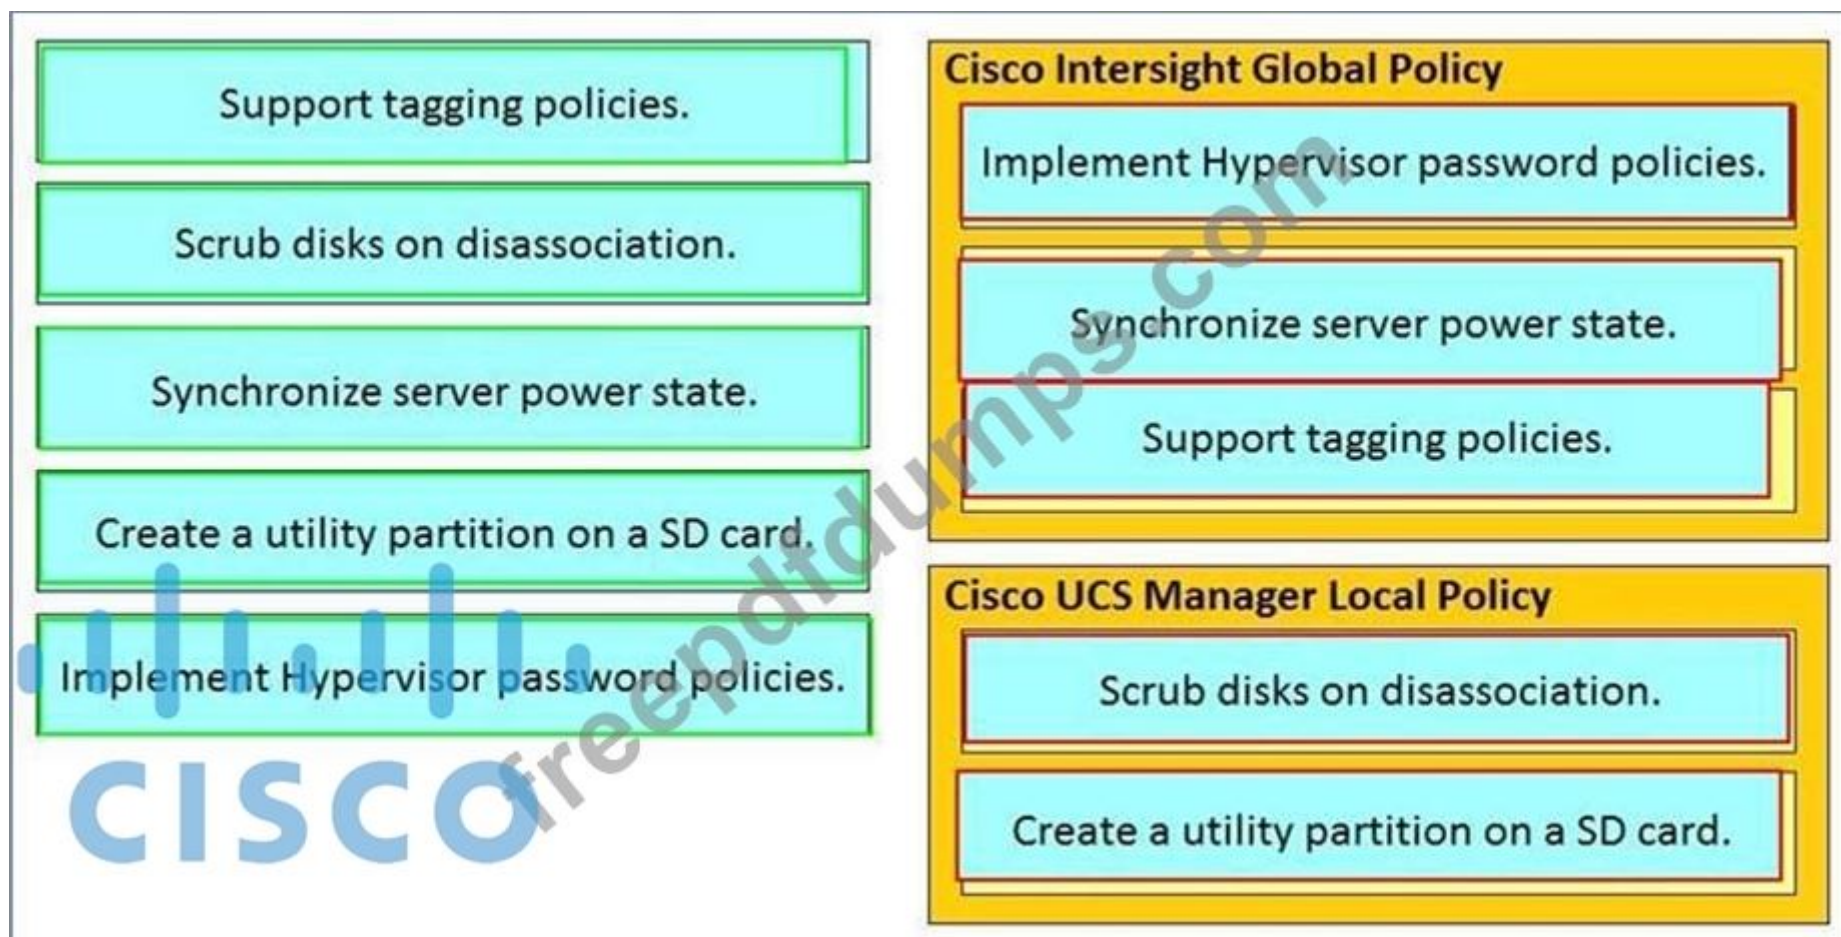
Support tagging policies.

Scrub disks on disassociation.

Synchronize server power state.

Create a utility partition on a SD card.

Implement Hypervisor password policies.

CISCO

freepdtdumps.com

Cisco Intersight Global Policy

Implement Hypervisor password policies.

Synchronize server power state.

Support tagging policies.

Cisco UCS Manager Local Policy

Scrub disks on disassociation.

Create a utility partition on a SD card.